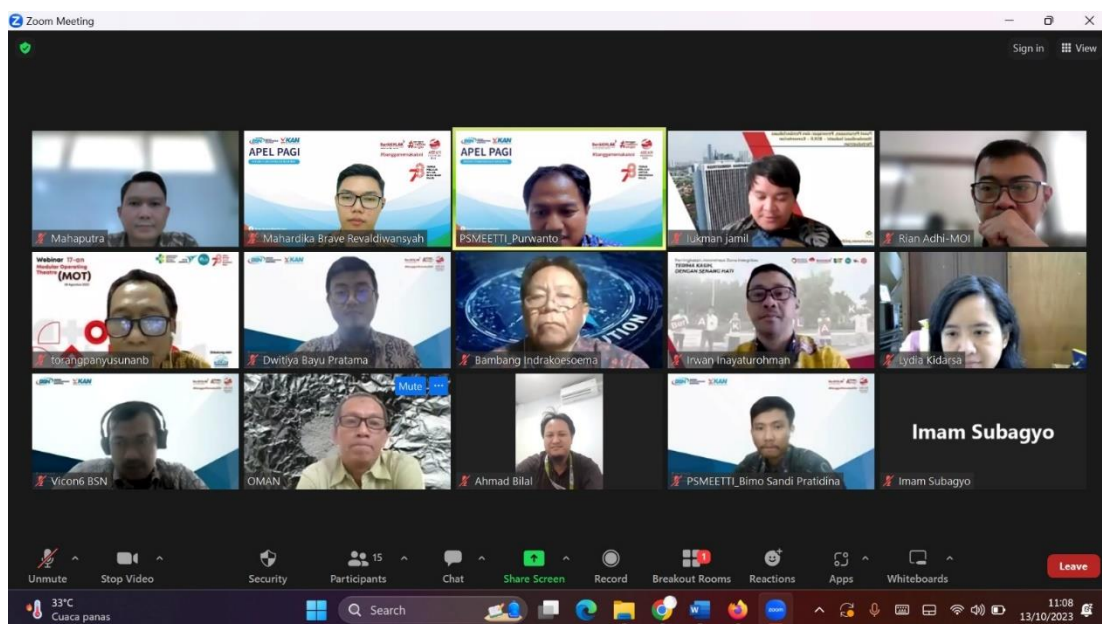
Zoom Meeting

Sign in
View

APEL PAGI
APEL PAGI
BSN KAN

Mahaputra
Mahardika Brave Revaldiwansyah
PSMEETTI_Purwanto
lukman jamil
Rian Adhi-MOI

Webinar
Modular Operating Theatre (MOT)

torahgpanyusunanb
Dwitiya Bayu Pratama
Bambang Indrakoesoema
Irwan Inayaturohman
Lydia Kidarsa

Mute
Vicon6 BSN
OMAN
Ahmad Bilal
PSMEETTI_Bimo Sandi Pratidina
Imam Subagyo
Imam Subagyo

Unmute
Stop Video
Security
15
Participants
Chat
Share Screen
Record
Breakout Rooms
Reactions
Apps
Whiteboards
Leave

33°C
Cuaca panas
Search
11:08
13/10/2023